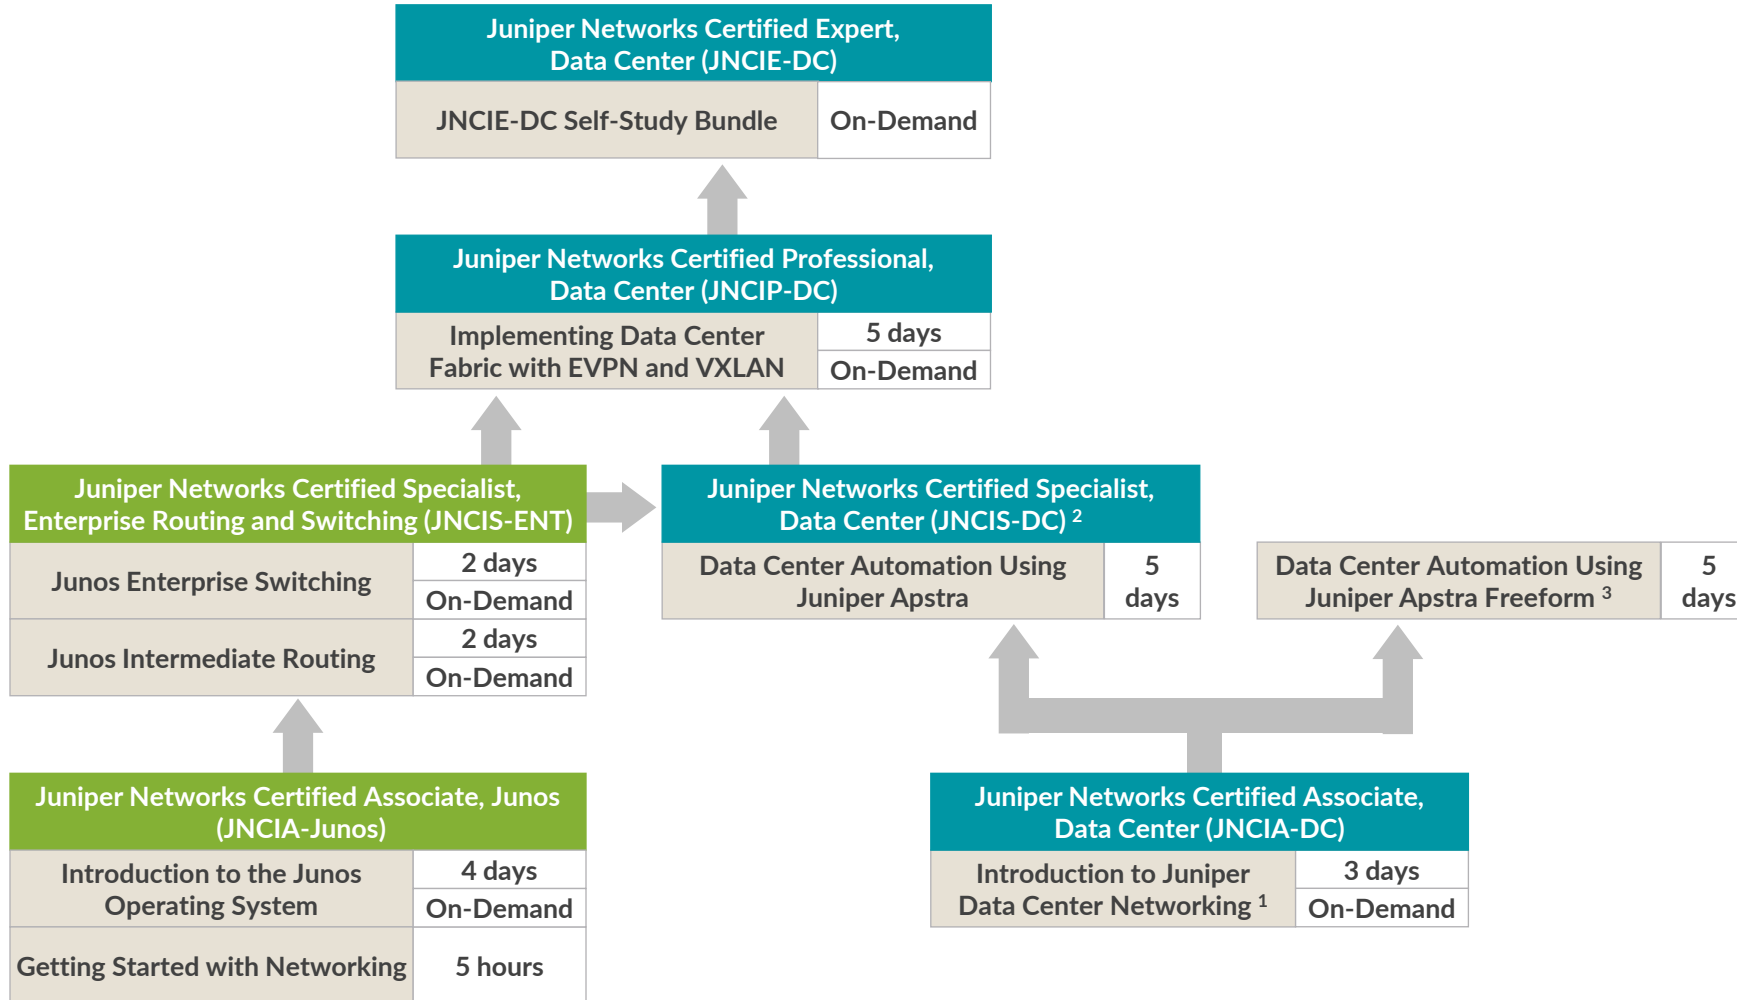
Juniper Networks Certified Expert, Data Center (JNCIE-DC)

| JNCIE-DC Self-Study Bundle | On-Demand |
|---|---|

Juniper Networks Certified Professional, Data Center (JNCIP-DC)

| Implementing Data Center Fabric with EVPN and VXLAN | 5 days |
|---|---|
| | On-Demand |

Juniper Networks Certified Specialist, Enterprise Routing and Switching (JNCIS-ENT)

| Junos Enterprise Switching | 2 days |
|---|---|
| | On-Demand |
| Junos Intermediate Routing | 2 days |
| | On-Demand |

Juniper Networks Certified Specialist, Data Center (JNCIS-DC) $^2$

| Data Center Automation Using Juniper Apstra | 5 days |
|---|---|

| Data Center Automation Using Juniper Apstra Freeform $^3$ | 5 days |
|---|---|

Juniper Networks Certified Associate, Junos (JNCIA-Junos)

| Introduction to the Junos Operating System | 4 days |
|---|---|
| | On-Demand |
| Getting Started with Networking | 5 hours |

Juniper Networks Certified Associate, Data Center (JNCIA-DC)

| Introduction to Juniper Data Center Networking $^1$ | 3 days |
|---|---|
| | On-Demand |